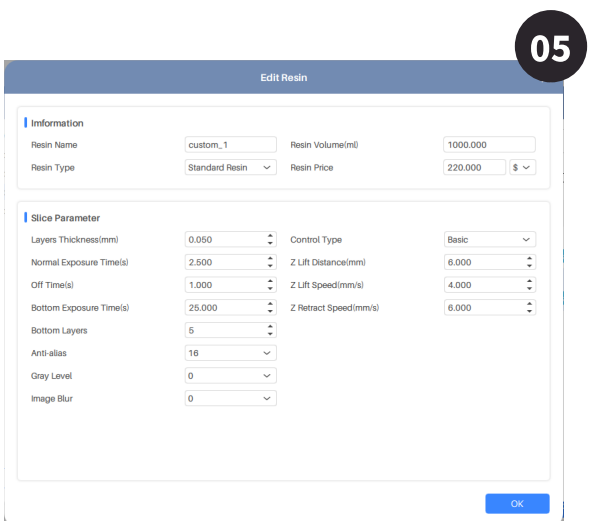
05

Edit Resin

Imformation

Resin Name custom_1
Resin Volume(ml) 1000.000
Resin Type Standard Resin
Resin Price 220.000 $

Slice Parameter

Layers Thickness(mm) 0.050
Control Type Basic
Normal Exposure Time(s) 2.500
Z Lift Distance(mm) 6.000
Off Time(s) 1.000
Z Lift Speed(mm/s) 4.000
Bottom Exposure Time(s) 25.000
Z Retract Speed(mm/s) 6.000
Bottom Layers 5
Anti-alias 16
Gray Level 0
Image Blur 0

OK